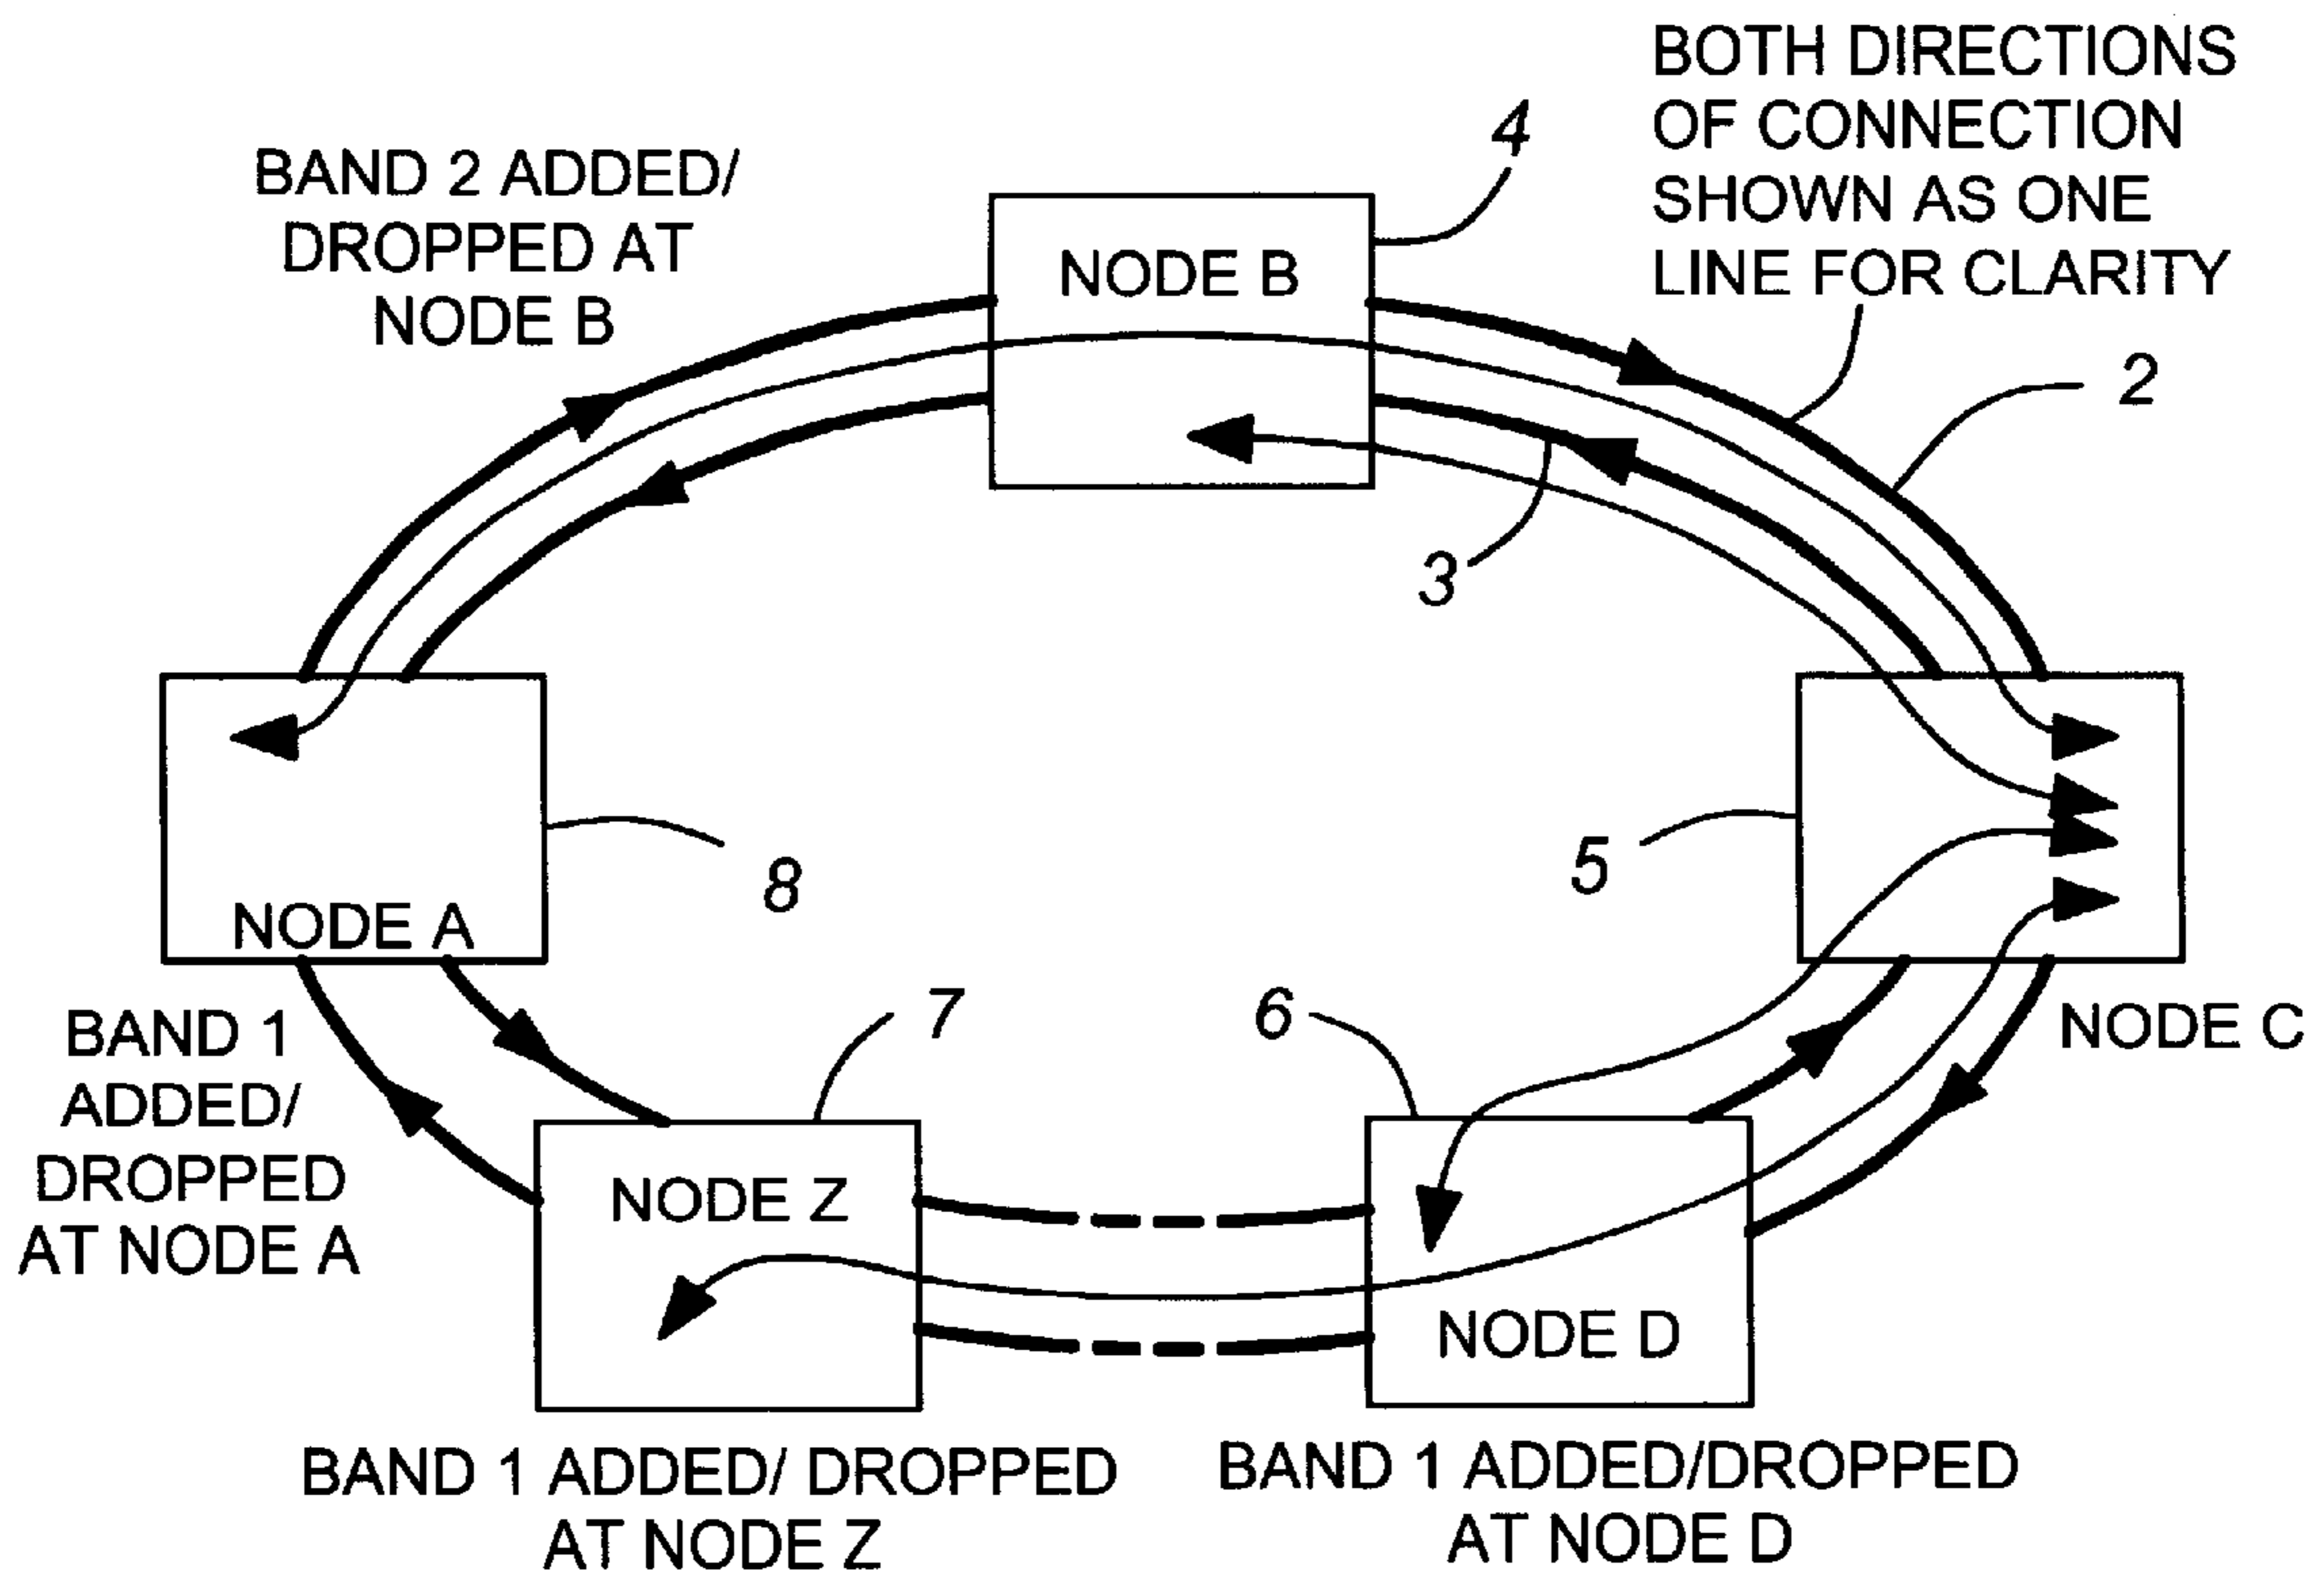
BOTH DIRECTIONS OF CONNECTION SHOWN AS ONE LINE FOR CLARITY

4

BAND 2 ADDED/ DROPPED AT NODE B

NODE B

2

3

NODE A

8

5

NODE C

BAND 1 ADDED/ DROPPED AT NODE A

7

6

NODE Z

NODE D

BAND 1 ADDED/ DROPPED AT NODE Z

BAND 1 ADDED/DROPPED AT NODE D